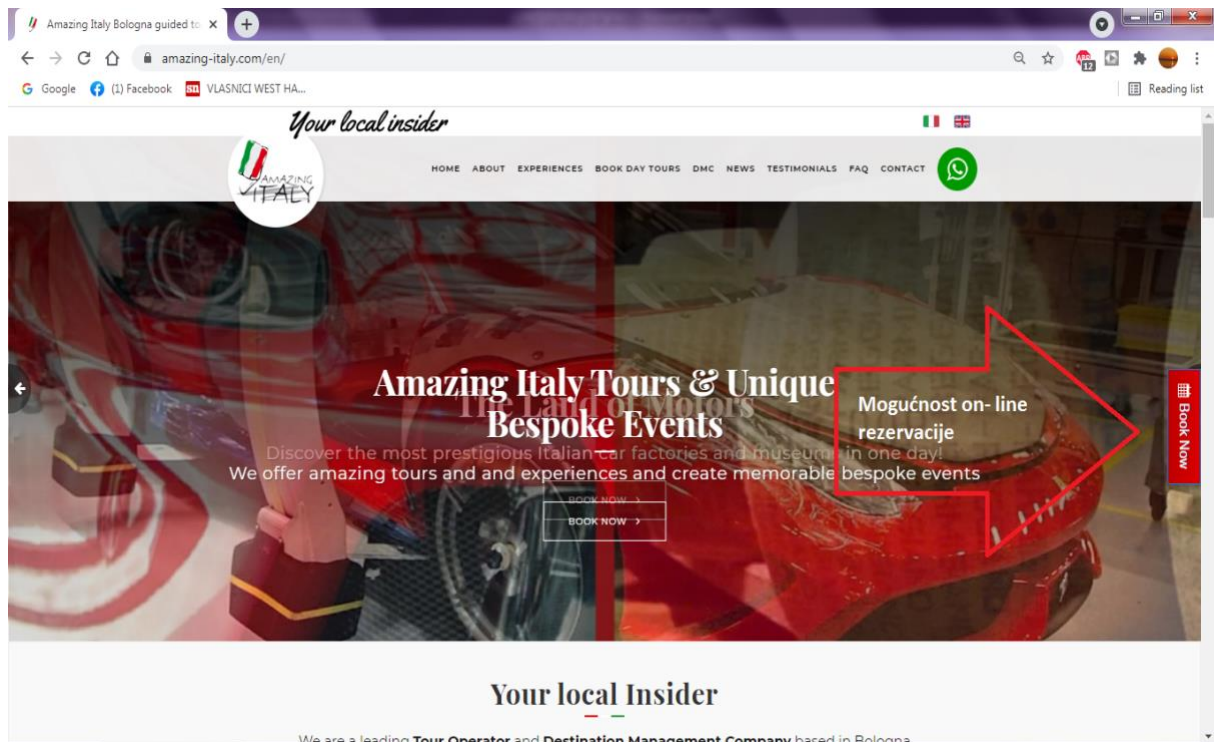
Amazing Italy Bologna guided to ×
amazing-italy.com/en/
Google (1) Facebook VLASNICI WEST HA...
Reading list
Your local insider
AMAZING ITALY
HOME ABOUT EXPERIENCES BOOK DAY TOURS DMC NEWS TESTIMONIALS FAQ CONTACT
Amazing Italy Tours & Unique Bespoke Events
The Land of Motors
Discover the most prestigious Italian car factories and museums in one day!
We offer amazing tours and and experiences and create memorable bespoke events
BOOK NOW >
BOOK NOW >
Mogućnost on- line rezervacije
Book Now
Your local Insider
We are a leading Tour Operator and Destination Management Company based in Bologna